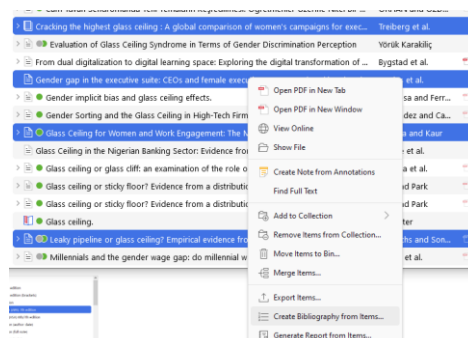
Cam Tavan Sendromunda Yeni Yaklaşım Kapsamında... Olarak ve Gelir...
Cracking the highest glass ceiling : A global comparison of women's campaigns for exec... Treiberg et al.
Evaluation of Glass Ceiling Syndrome in Terms of Gender Discrimination Perception Yörük Karakiliç
From dual digitalization to digital learning space: Exploring the digital transformation of ... Bygstad et al.
Gender gap in the executive suite: CEOs and female execu... et al.
Gender implicit bias and glass ceiling effects. ...sa and Ferr...
Gender Sorting and the Glass Ceiling in High-Tech Firm... ...dez and Ca...
Glass Ceiling for Women and Work Engagement: The M... ...ha and Kaur
Glass Ceiling in the Nigerian Banking Sector: Evidence fro...
Glass ceiling or glass cliff: an examination of the role o... ...a et al.
Glass ceiling or sticky floor? Evidence from a distributio... ...d Park
Glass ceiling or sticky floor? Evidence from a distributio... ...d Park
Glass ceiling. ...ter
Leaky pipeline or glass ceiling? Empirical evidence fro... ...chs and Son...
Millennials and the gender wage gap: do millennial w... ...a et al.

Open PDF in New Tab
Open PDF in New Window
View Online
Show File
Create Note from Annotations
Find Full Text
Add to Collection
Remove Items from Collection...
Move Items to Bin...
Merge Items...
Export Items...
Create Bibliography from Items...
Generate Report from Items...